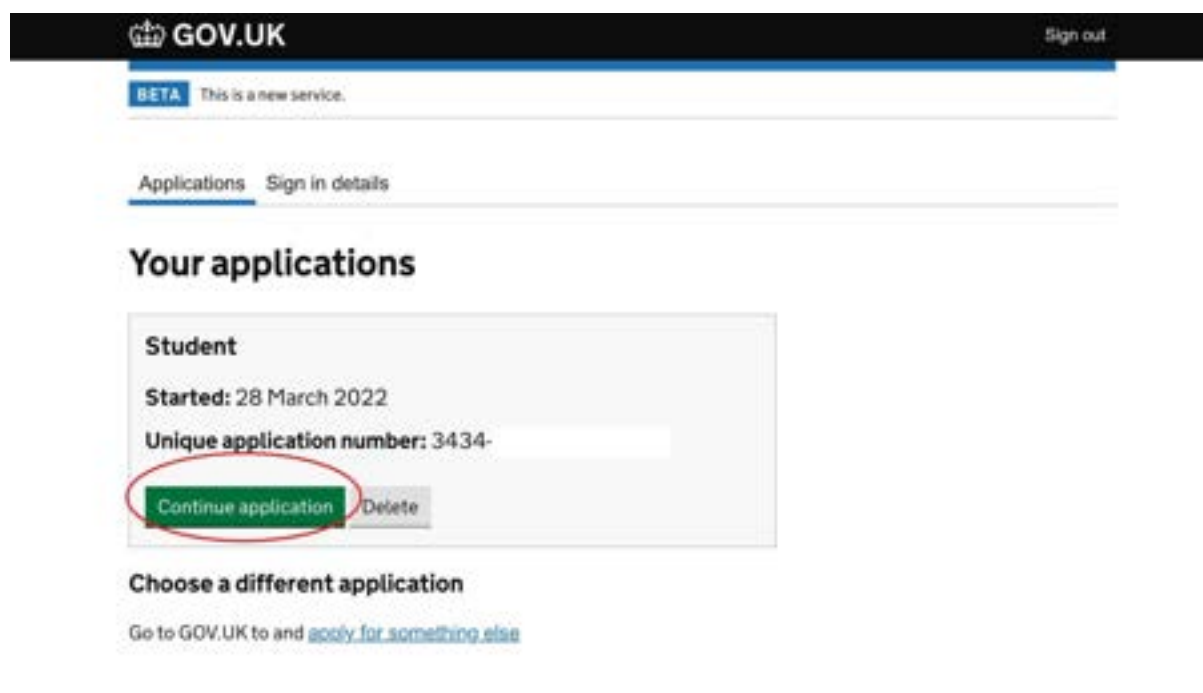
GOV.UK

Sign out

BETA This is a new service.

Applications Sign in details

Your applications

Student

Started: 28 March 2022

Unique application number: 3434-

Continue application Delete

Choose a different application

Go to GOV.UK to and apply for something else